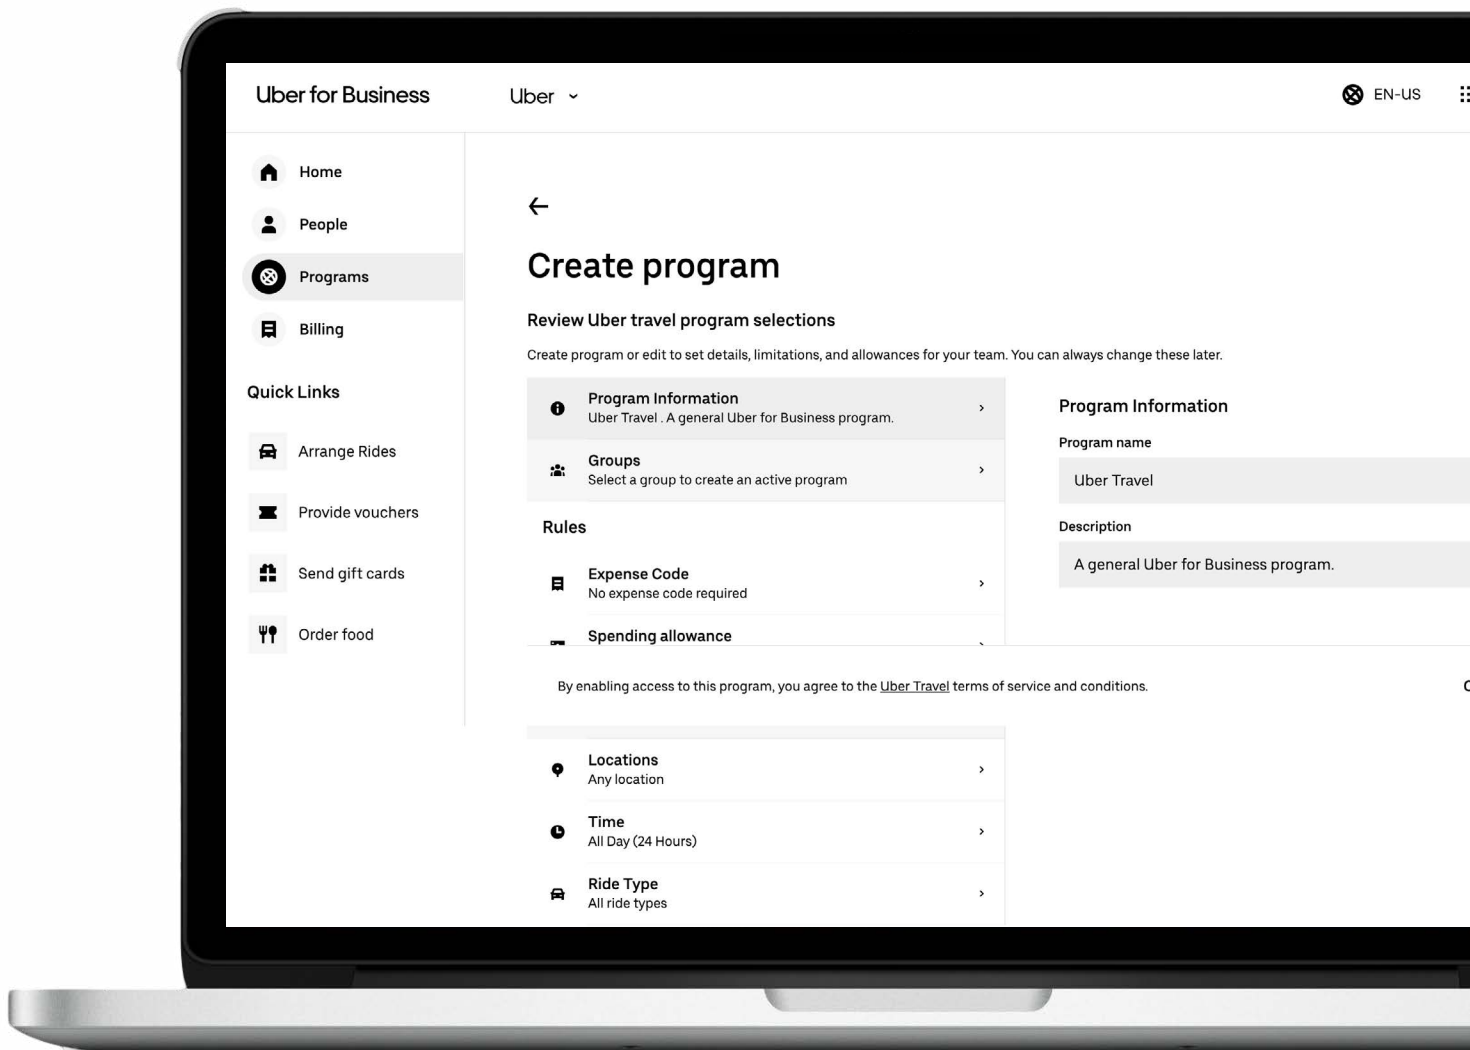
Uber for Business

Uber

EN-US

Home

People

Programs

Billing

Quick Links

Arrange Rides

Provide vouchers

Send gift cards

Order food

←

Create program

Review Uber travel program selections

Create program or edit to set details, limitations, and allowances for your team. You can always change these later.

Program Information
Uber Travel . A general Uber for Business program.

Groups
Select a group to create an active program

Rules

Expense Code
No expense code required

Spending allowance

Program Information

Program name

Uber Travel

Description

A general Uber for Business program.

By enabling access to this program, you agree to the Uber Travel terms of service and conditions.

Locations
Any location

Time
All Day (24 Hours)

Ride Type
All ride types